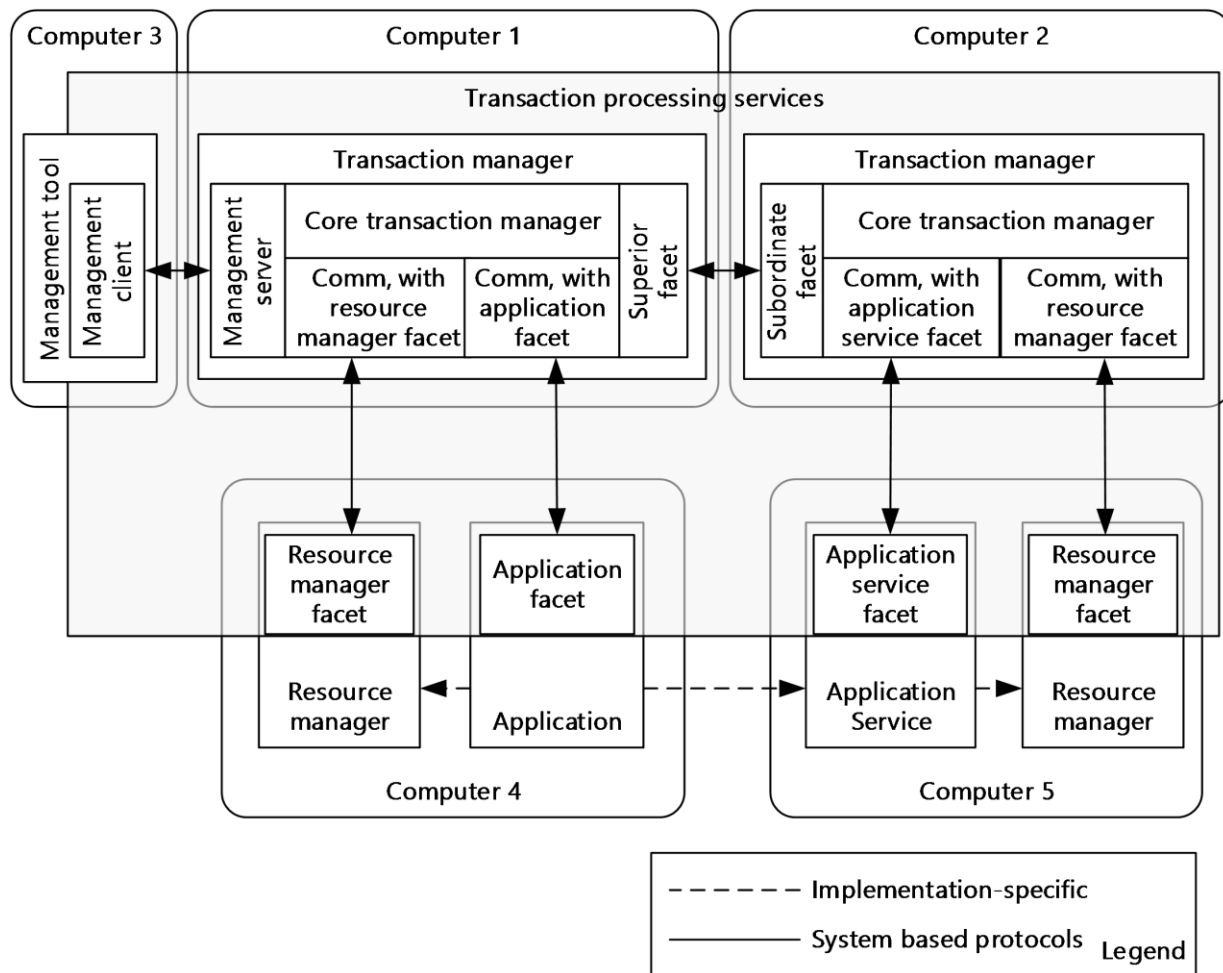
Computer 3

Computer 1

Computer 2

Transaction processing services

Management tool

Management client

Transaction manager

Management server

Core transaction manager

Comm, with resource manager facet

Comm, with application facet

Superior facet

Transaction manager

Subordinate facet

Core transaction manager

Comm, with application service facet

Comm, with resource manager facet

Resource manager facet

Application facet

Application service facet

Resource manager facet

Resource manager

Application

Application Service

Resource manager

Computer 4

Computer 5

Implementation-specific

System based protocols

Legend